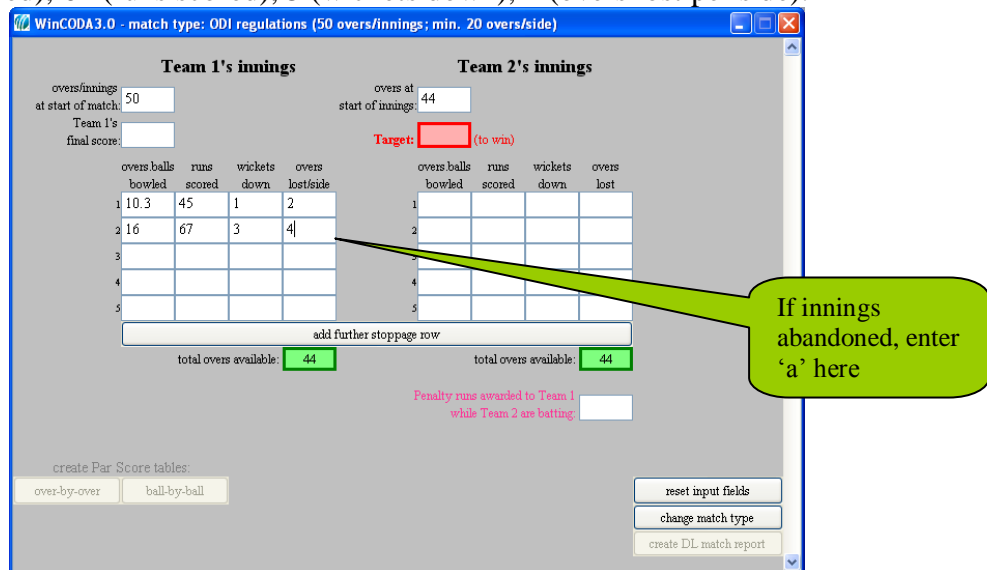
WinCODA3.0 - match type: ODI regulations (50 overs/innings; min. 20 overs/side)

Team 1's innings

overs/innings at start of match: 50

Team 1's final score:

| | overs.balls bowled | runs scored | wickets down | overs lost/side |
|---|---|---|---|---|
| 1 | 10.3 | 45 | 1 | 2 |
| 2 | 16 | 67 | 3 | 4 |
| 3 | | | | |
| 4 | | | | |
| 5 | | | | |

add further stoppage row

total overs available: 44

Team 2's innings

overs at start of innings: 44

Target: (to win)

| | overs.balls bowled | runs scored | wickets down | overs lost |
|---|---|---|---|---|
| 1 | | | | |
| 2 | | | | |
| 3 | | | | |
| 4 | | | | |
| 5 | | | | |

total overs available: 44

Penalty runs awarded to Team 1 while Team 2 are batting:

If innings abandoned, enter 'a' here

create Par Score tables:

over-by-over

ball-by-ball

reset input fields

change match type

create DL match report